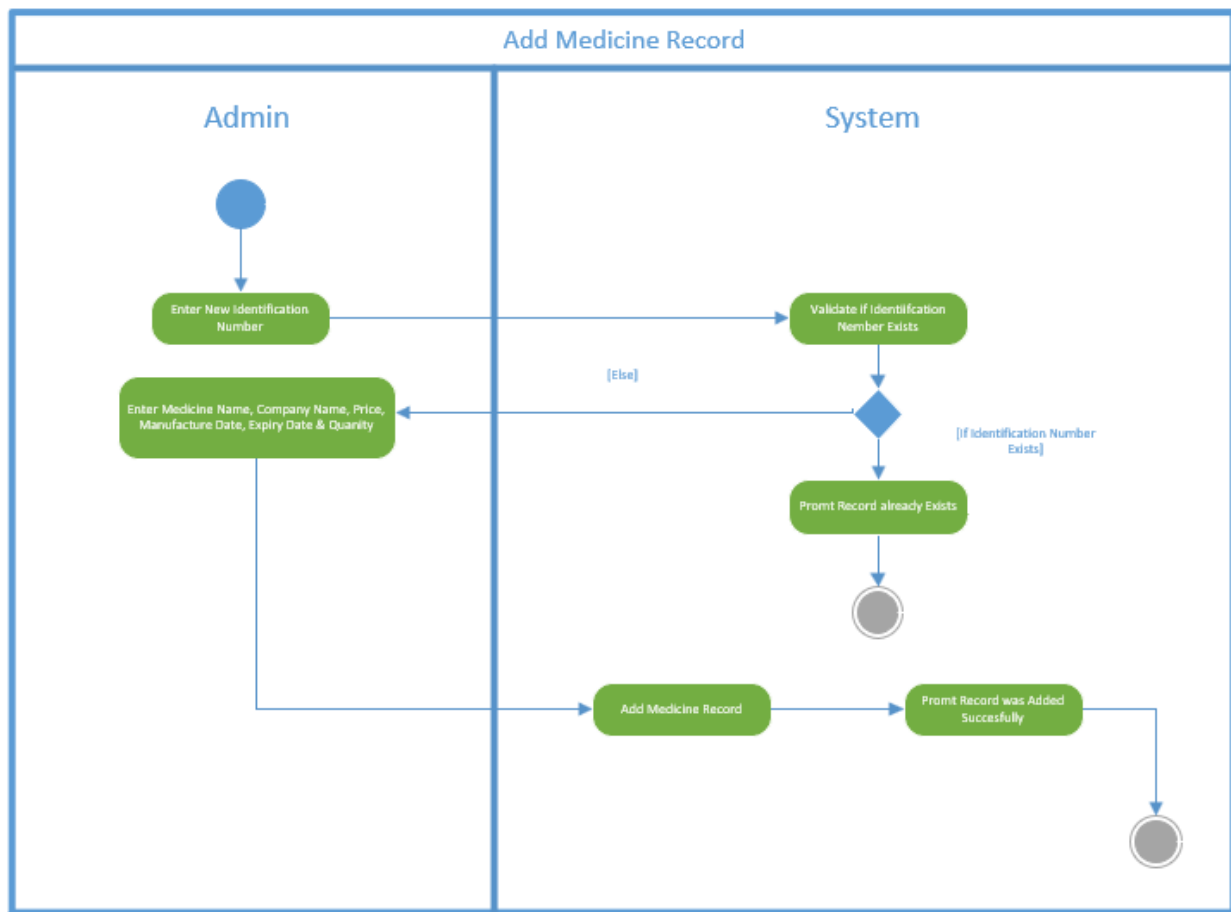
Add Medicine Record

Admin

System

Enter New Identification Number

Validate if Identiifcation Member Exists

[Else]

Enter Medicine Name, Company Name, Price, Manufacture Date, Expiry Date & Quanity

[If Identification Number Exists]

Promt Record already Exists

Add Medicine Record

Promt Record was Added Succesfully